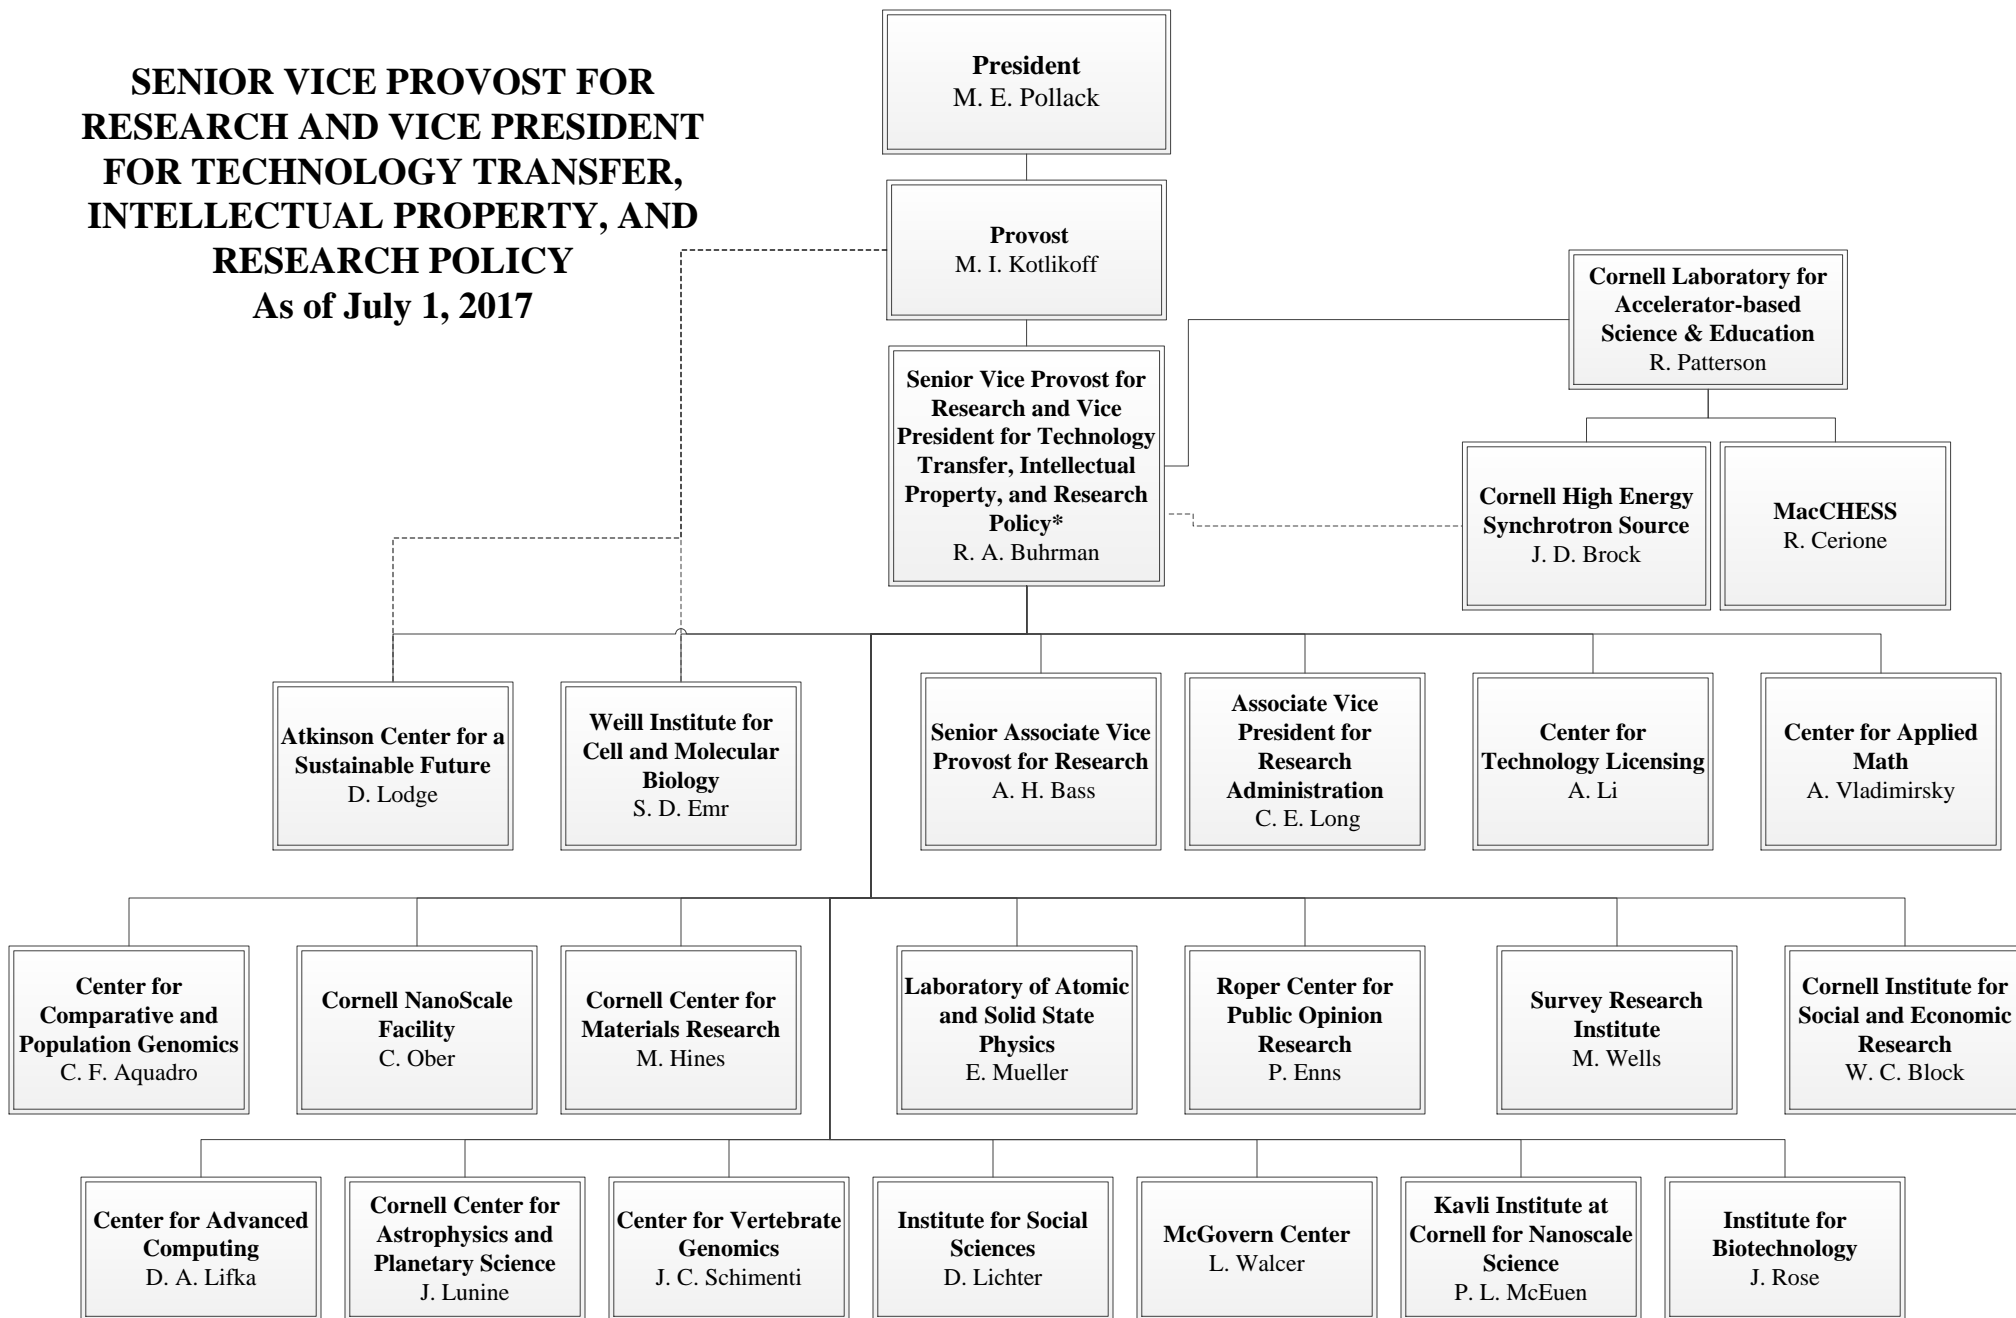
SENIOR VICE PROVOST FOR RESEARCH AND VICE PRESIDENT FOR TECHNOLOGY TRANSFER, INTELLECTUAL PROPERTY, AND RESEARCH POLICY
As of July 1, 2017

President
M. E. Pollack

Provost
M. I. Kotlikoff

Senior Vice Provost for Research and Vice President for Technology Transfer, Intellectual Property, and Research Policy*
R. A. Buhrman

Cornell Laboratory for Accelerator-based Science & Education
R. Patterson

Cornell High Energy Synchrotron Source
J. D. Brock

MacCHESS
R. Cerione

Atkinson Center for a Sustainable Future
D. Lodge

Weill Institute for Cell and Molecular Biology
S. D. Emr

Senior Associate Vice Provost for Research
A. H. Bass

Associate Vice President for Research Administration
C. E. Long

Center for Technology Licensing
A. Li

Center for Applied Math
A. Vladimirsky

Center for Comparative and Population Genomics
C. F. Aquadro

Cornell NanoScale Facility
C. Ober

Cornell Center for Materials Research
M. Hines

Laboratory of Atomic and Solid State Physics
E. Mueller

Roper Center for Public Opinion Research
P. Enns

Survey Research Institute
M. Wells

Cornell Institute for Social and Economic Research
W. C. Block

Center for Advanced Computing
D. A. Lifka

Cornell Center for Astrophysics and Planetary Science
J. Lunine

Center for Vertebrate Genomics
J. C. Schimenti

Institute for Social Sciences
D. Lichter

McGovern Center
L. Walcer

Kavli Institute at Cornell for Nanoscale Science
P. L. McEuen

Institute for Biotechnology
J. Rose